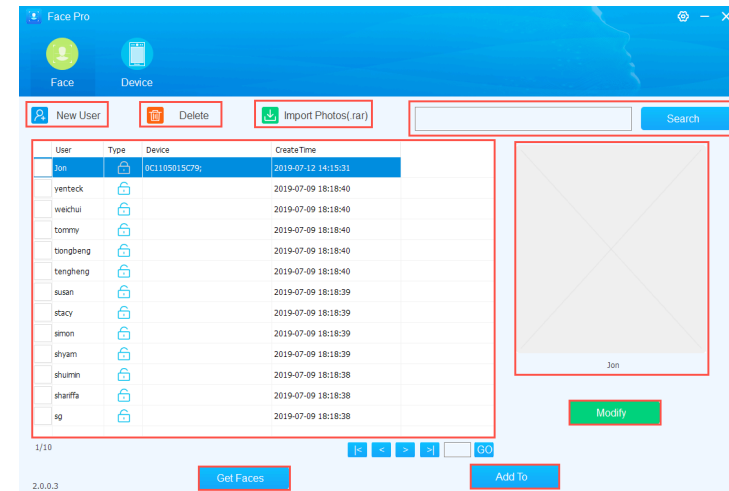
Face Pro

Face

Device

New User

Delete

Import Photos(.rar)

Search

| User | Type | Device | CreateTime |
|---|---|---|---|
| Jon | | 0C1105015C79; | 2019-07-12 14:15:31 |
| yenteck | | | 2019-07-09 18:18:40 |
| weichui | | | 2019-07-09 18:18:40 |
| tommy | | | 2019-07-09 18:18:40 |
| tiongbeng | | | 2019-07-09 18:18:40 |
| tengheng | | | 2019-07-09 18:18:40 |
| susan | | | 2019-07-09 18:18:39 |
| stacy | | | 2019-07-09 18:18:39 |
| simon | | | 2019-07-09 18:18:39 |
| shyam | | | 2019-07-09 18:18:39 |
| shuimin | | | 2019-07-09 18:18:38 |
| shariffa | | | 2019-07-09 18:18:38 |
| sg | | | 2019-07-09 18:18:38 |

Jon

Modify

1/10

|< < > >| GO

Get Faces

Add To

2.0.0.3